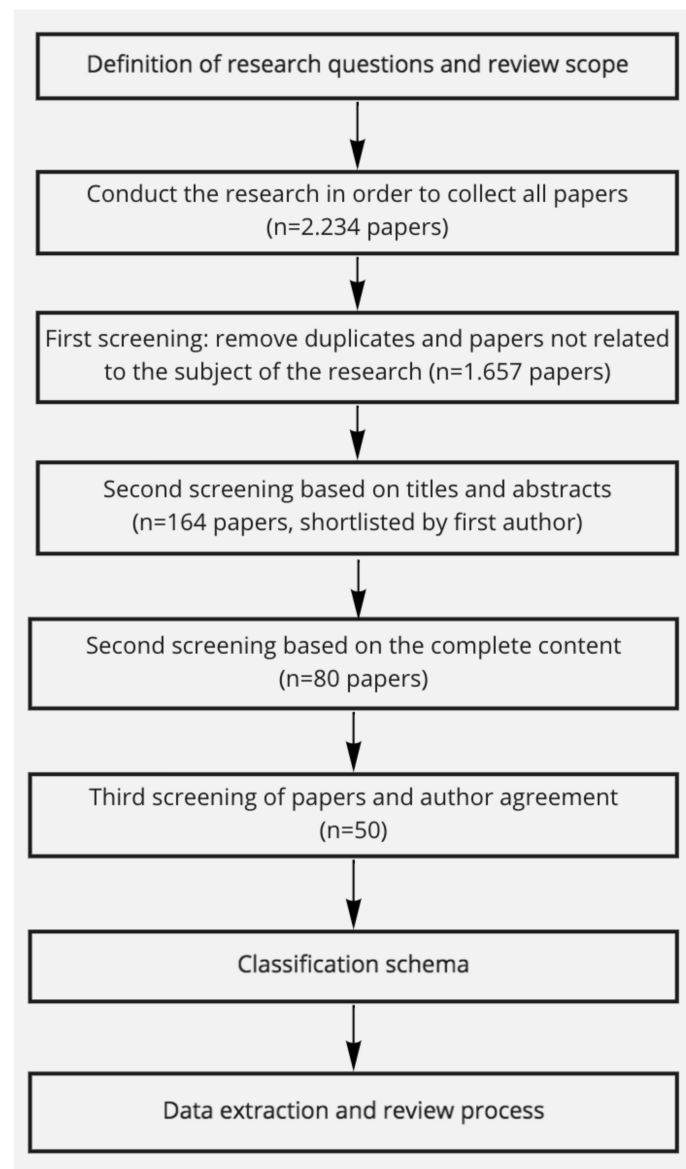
Definition of research questions and review scope

Conduct the research in order to collect all papers (n=2.234 papers)

First screening: remove duplicates and papers not related to the subject of the research (n=1.657 papers)

Second screening based on titles and abstracts (n=164 papers, shortlisted by first author)

Second screening based on the complete content (n=80 papers)

Third screening of papers and author agreement (n=50)

Classification schema

Data extraction and review process